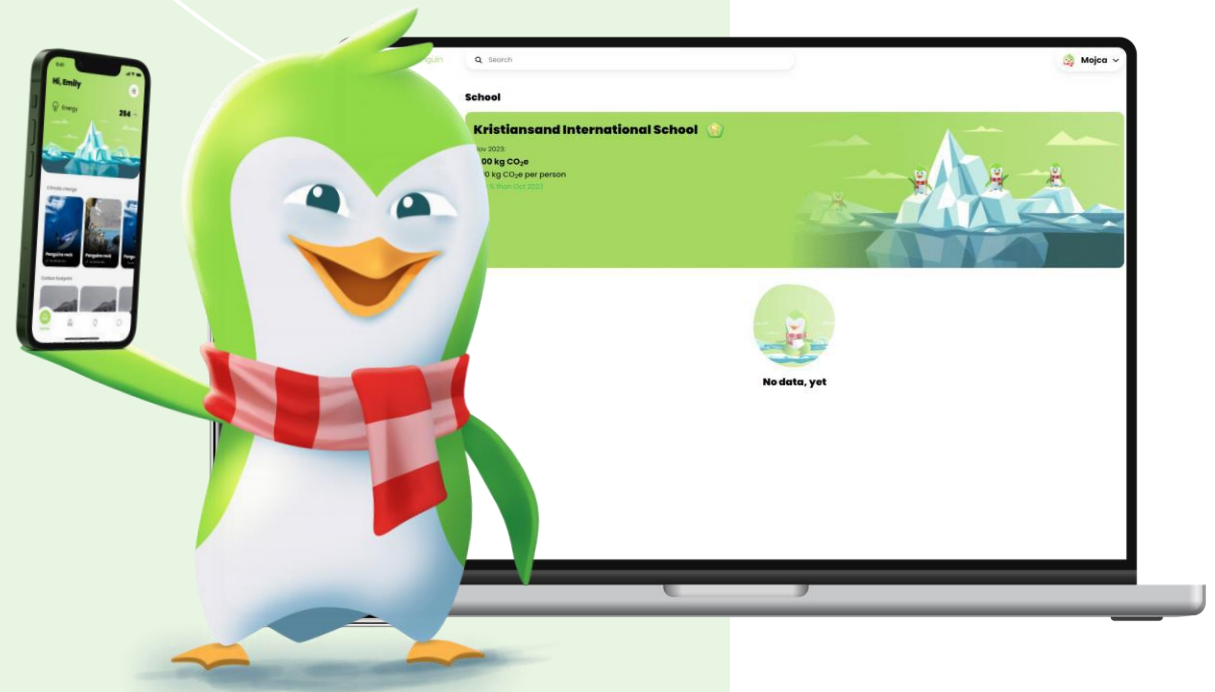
Hi, Emily

Energy

254

Climate change

Penguins rock

Penguins rock

Carbon footprint

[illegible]guin

Search

Mojca

School

Kristiansand International School

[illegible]ov 2023:
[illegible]00 kg $CO_2e$
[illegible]0 kg $CO_2e$ per person
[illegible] than Oct 2023

No data, yet